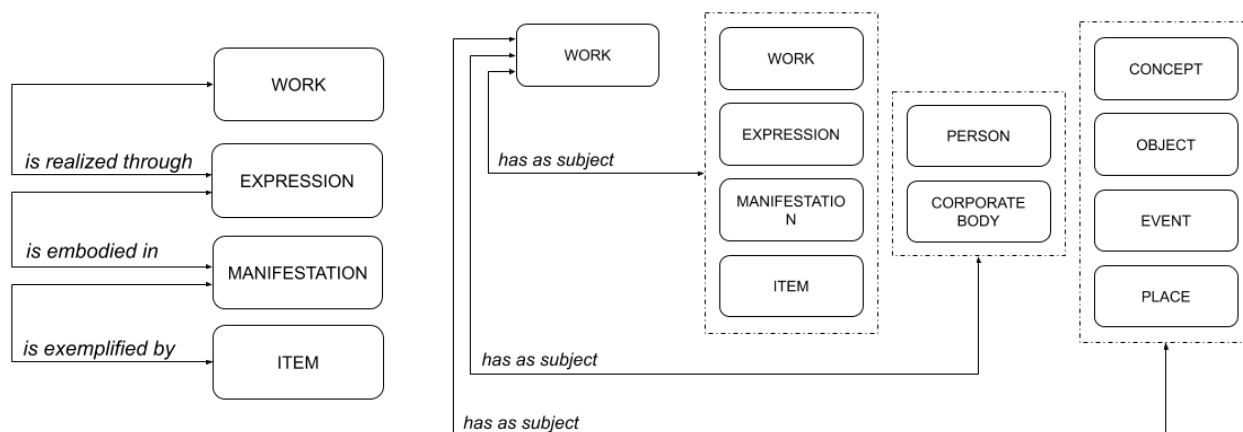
WORK

is realized through

EXPRESSION

is embodied in

MANIFESTATION

is exemplified by

ITEM

WORK

has as subject

WORK

EXPRESSION

MANIFESTATIO N

ITEM

PERSON

CORPORATE BODY

CONCEPT

OBJECT

EVENT

PLACE

has as subject

has as subject